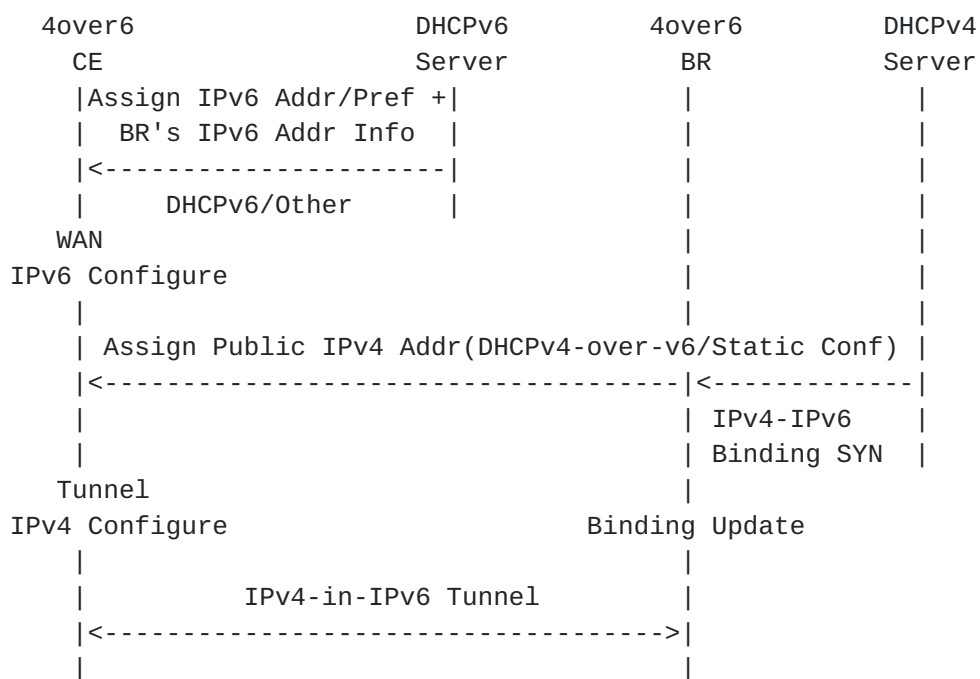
4over6 DHCPv6 4over6 DHCPv4
CE Server BR Server
|Assign IPv6 Addr/Pref +| | |
| BR's IPv6 Addr Info | | |
|<----------------------| | |
| DHCPv6/Other | | |
WAN | |
IPv6 Configure | |
| | |
| Assign Public IPv4 Addr(DHCPv4-over-v6/Static Conf) |
|<-----------------------------------|<-------------|
| | IPv4-IPv6 |
| | Binding SYN |
Tunnel |
IPv4 Configure Binding Update
| |
| IPv4-in-IPv6 Tunnel |
|<---------------------------------->|
| |